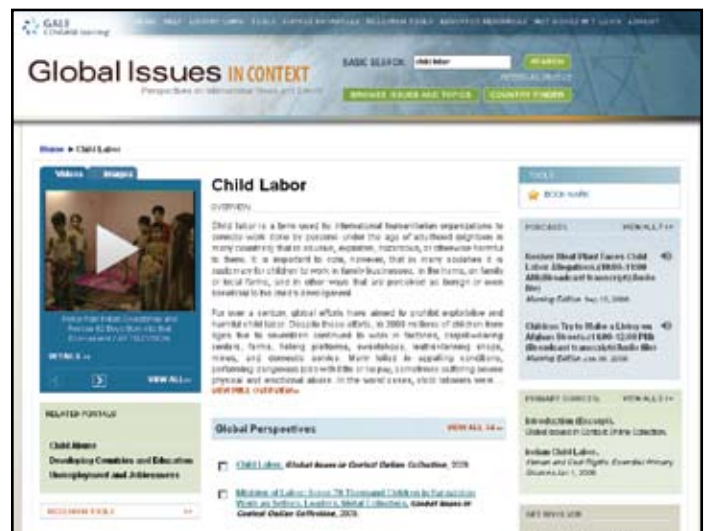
GALE
CENGAGE learning

Global Issues IN CONTEXT
Perspectives on International Issues and Events

BASIC SEARCH: child labor
SEARCH
ADVANCED SEARCH
BROWSE ISSUES AND TOPICS
COUNTRY FINDER

Home > Child Labor

Videos
Images

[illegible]
DETAILS »
VIEW ALL »

Child Labor

OVERVIEW

Child labor is a term used by international humanitarian organizations to describe work done by persons under the age of adulthood (eighteen in many countries) that is abusive, exploitive, hazardous, or otherwise harmful to them. It is important to note, however, that in many societies it is customary for children to work in family businesses, in the home, on family or local farms, and in other ways that are perceived as benign or even beneficial to the child's development.

For over a century, global efforts have aimed to prohibit exploitative and harmful child labor. Despite these efforts, in 2008 millions of children from ages five to seventeen continued to work in factories, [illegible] centers, farms, fishing platforms, sweatshops, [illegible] shops, mines, and domestic service. Many toiled in appalling conditions, performing dangerous jobs with little or no pay, sometimes suffering severe physical and emotional abuse. In the worst cases, child laborers were ...
VIEW FULL OVERVIEW »

TOOLS
BOOKMARK

PODCASTS
VIEW ALL »

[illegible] Child Labor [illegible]
Morning Edition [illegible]

Children Try to Make a Living on Afghan Streets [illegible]
Morning Edition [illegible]

RELATED PORTALS

Child Abuse
Developing Countries and Education
Unemployment and Joblessness

Global Perspectives
VIEW ALL »

Child Labor, Global Issues in Context Online Collection, 2009.

Ministry of Labor Saves 78 Thousand Children in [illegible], Global Issues in Context Online Collection, 2009.

PRIMARY SOURCES
VIEW ALL »

Introduction (Excerpt), Global Issues in Context Online Collection.

Indian Child Labor, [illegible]